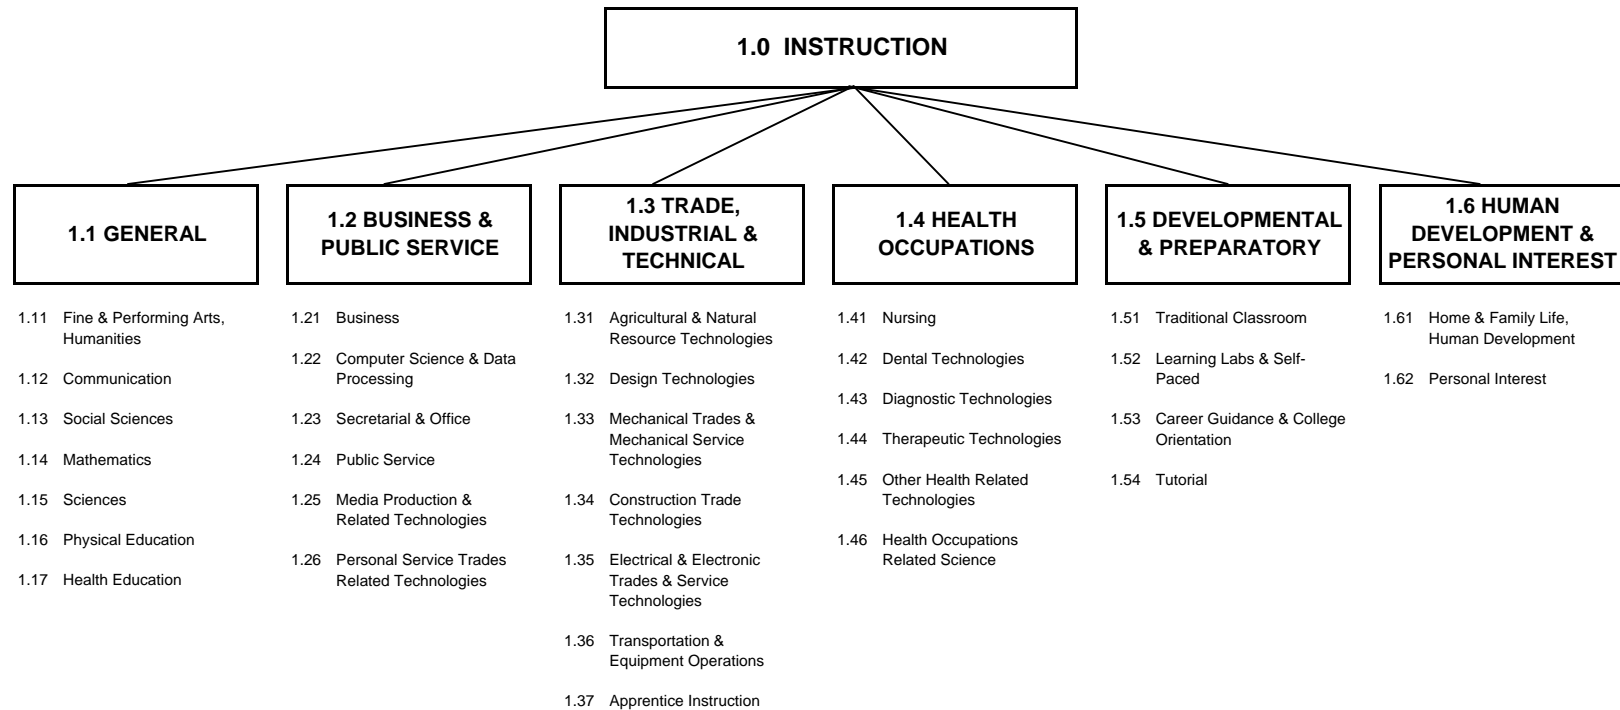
1.0 INSTRUCTION

1.1 GENERAL

1.11 Fine & Performing Arts, Humanities

1.12 Communication

1.13 Social Sciences

1.14 Mathematics

1.15 Sciences

1.16 Physical Education

1.17 Health Education

1.2 BUSINESS & PUBLIC SERVICE

1.21 Business

1.22 Computer Science & Data Processing

1.23 Secretarial & Office

1.24 Public Service

1.25 Media Production & Related Technologies

1.26 Personal Service Trades Related Technologies

1.3 TRADE, INDUSTRIAL & TECHNICAL

1.31 Agricultural & Natural Resource Technologies

1.32 Design Technologies

1.33 Mechanical Trades & Mechanical Service Technologies

1.34 Construction Trade Technologies

1.35 Electrical & Electronic Trades & Service Technologies

1.36 Transportation & Equipment Operations

1.37 Apprentice Instruction

1.4 HEALTH OCCUPATIONS

1.41 Nursing

1.42 Dental Technologies

1.43 Diagnostic Technologies

1.44 Therapeutic Technologies

1.45 Other Health Related Technologies

1.46 Health Occupations Related Science

1.5 DEVELOPMENTAL & PREPARATORY

1.51 Traditional Classroom

1.52 Learning Labs & Self-Paced

1.53 Career Guidance & College Orientation

1.54 Tutorial

1.6 HUMAN DEVELOPMENT & PERSONAL INTEREST

1.61 Home & Family Life, Human Development

1.62 Personal Interest